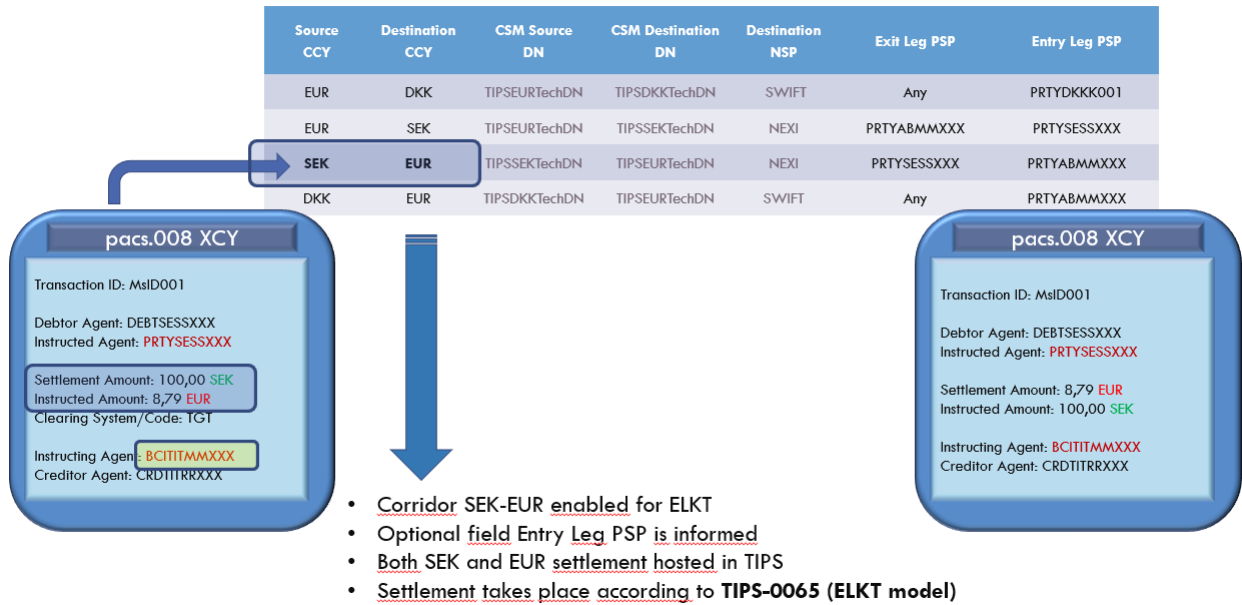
| Source CCY | Destination CCY | CSM Source DN | CSM Destination DN | Destination NSP | Exit Leg PSP | Entry Leg PSP |
|---|---|---|---|---|---|---|
| EUR | DKK | TIPSEURTechDN | TIPSDKKTechDN | SWIFT | Any | PRTYDKKK001 |
| EUR | SEK | TIPSEURTechDN | TIPSSEKTechDN | NEXI | PRTYABMMXXX | PRTYSESSXXX |
| SEK | EUR | TIPSSEKTechDN | TIPSEURTechDN | NEXI | PRTYSESSXXX | PRTYABMMXXX |
| DKK | EUR | TIPSDKKTechDN | TIPSEURTechDN | SWIFT | Any | PRTYABMMXXX |

pacs.008 XCY

Transaction ID: MsID001

Debtor Agent: DEBTSESSXXX
Instructed Agent: PRTYSESSXXX

Settlement Amount: 100,00 SEK
Instructed Amount: 8,79 EUR
Clearing System/Code: TGT

Instructing Agent: BCITITMMXXX
Creditor Agent: CRDTITRRXXX

pacs.008 XCY

Transaction ID: MsID001

Debtor Agent: DEBTSESSXXX
Instructed Agent: PRTYSESSXXX

Settlement Amount: 8,79 EUR
Instructed Amount: 100,00 SEK

Instructing Agent: BCITITMMXXX
Creditor Agent: CRDTITRRXXX

• Corridor SEK-EUR enabled for ELKT
• Optional field Entry Leg PSP is informed
• Both SEK and EUR settlement hosted in TIPS
• Settlement takes place according to TIPS-0065 (ELKT model)